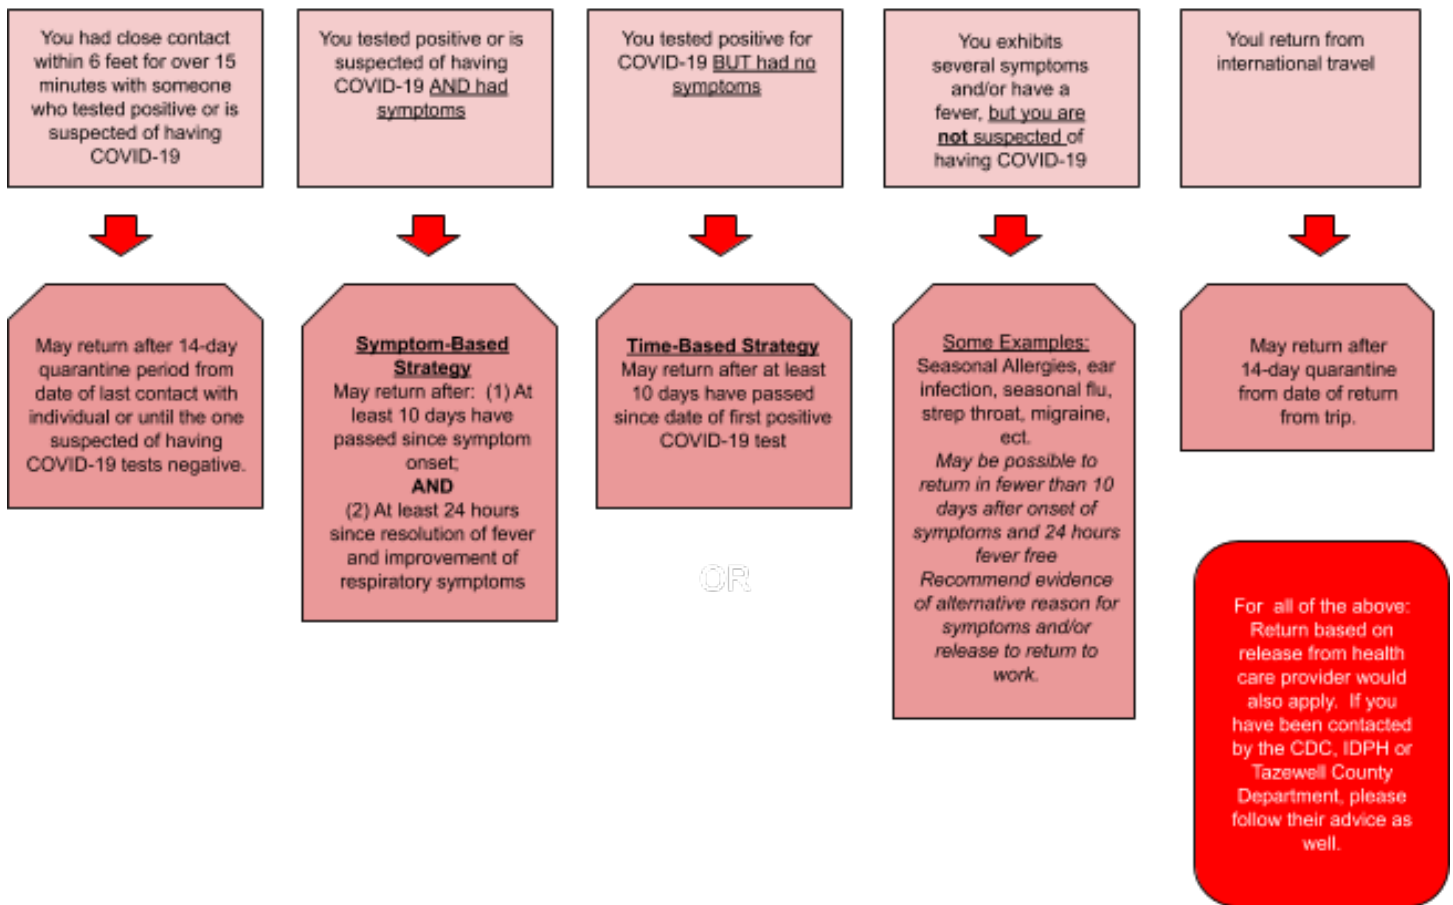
You had close contact within 6 feet for over 15 minutes with someone who tested positive or is suspected of having COVID-19

May return after 14-day quarantine period from date of last contact with individual or until the one suspected of having COVID-19 tests negative.

You tested positive or is suspected of having COVID-19 AND had symptoms

Symptom-Based Strategy
May return after: (1) At least 10 days have passed since symptom onset;
AND
(2) At least 24 hours since resolution of fever and improvement of respiratory symptoms

OR

You tested positive for COVID-19 BUT had no symptoms

Time-Based Strategy
May return after at least 10 days have passed since date of first positive COVID-19 test

You exhibits several symptoms and/or have a fever, but you are not suspected of having COVID-19

Some Examples:
Seasonal Allergies, ear infection, seasonal flu, strep throat, migraine, ect.
May be possible to return in fewer than 10 days after onset of symptoms and 24 hours fever free
Recommend evidence of alternative reason for symptoms and/or release to return to work.

Youl return from international travel

May return after 14-day quarantine from date of return from trip.

For all of the above: Return based on release from health care provider would also apply. If you have been contacted by the CDC, IDPH or Tazewell County Department, please follow their advice as well.